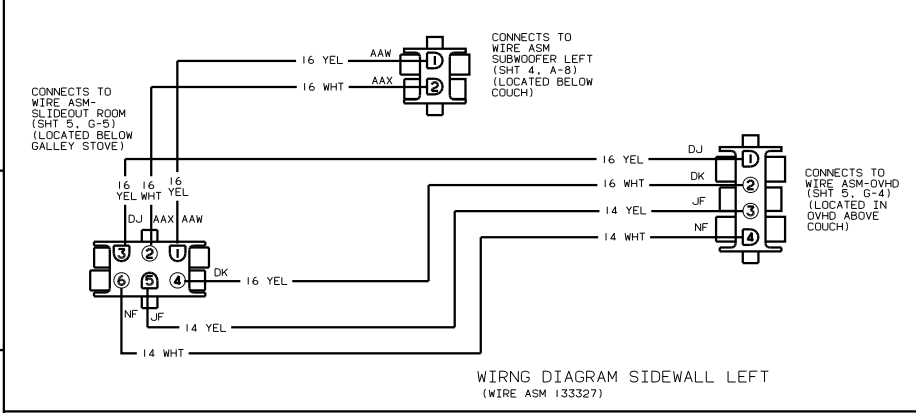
CONNECTS TO WIRE ASM SUBWOOFER LEFT (SHT 4, A-8) (LOCATED BELOW COUCH)

16 YEL
AAW
1
16 WHT
AAX
2

CONNECTS TO WIRE ASM-SLIDEOUT ROOM (SHT 5, G-5) (LOCATED BELOW GALLEY STOVE)

16 YEL
16 WHT
16 YEL
DJ
AAX
AAW
3
2
1
6
5
4
DK
16 YEL
NF
JF
14 YEL
14 WHT

16 YEL
DJ
1
16 WHT
DK
2
14 YEL
JF
3
14 WHT
NF
4

CONNECTS TO WIRE ASM-OVHD (SHT 5, G-4) (LOCATED IN OVHD ABOVE COUCH)

WIRNG DIAGRAM SIDEWALL LEFT
(WIRE ASM 133327)